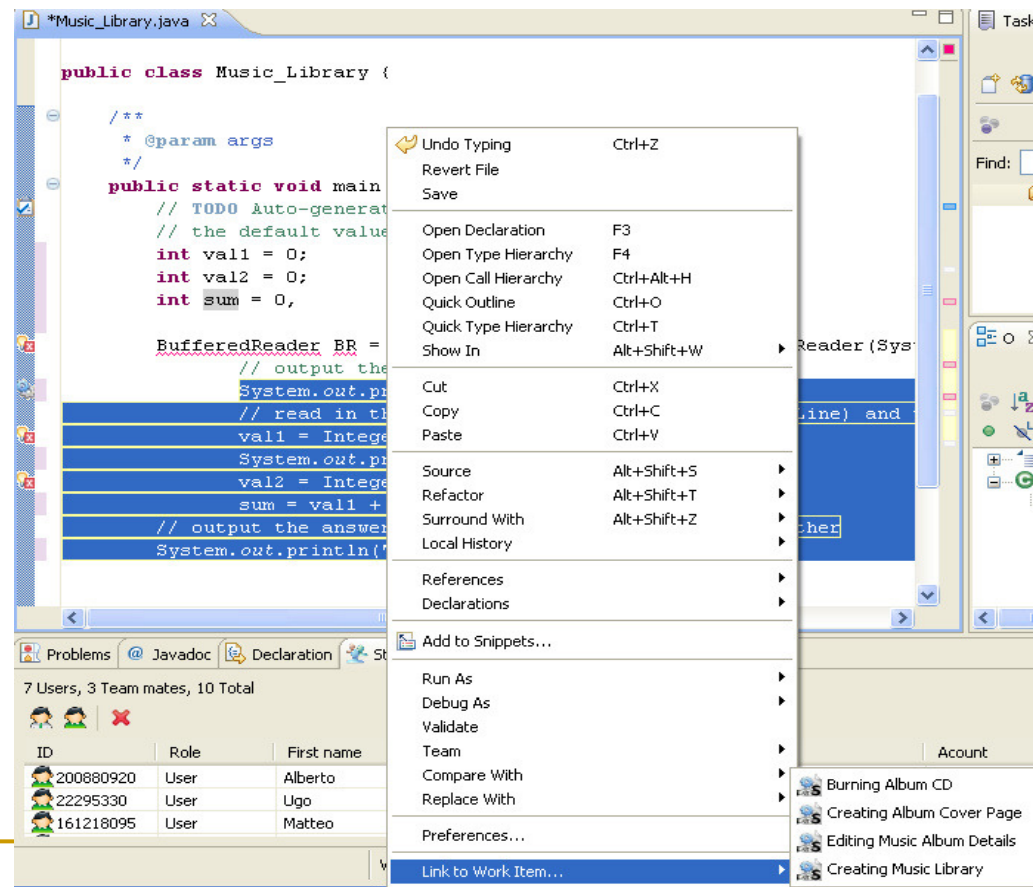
*Music_Library.java

Task

public class Music_Library {

/**
* @param args
*/
public static void main
// TODO Auto-generat
// the default value
int val1 = 0;
int val2 = 0;
int sum = 0,

BufferedReader BR = Reader(Sys
// output the
System.out.pr
// read in th Line) and
val1 = Intege
System.out.pr
val2 = Intege
sum = val1 +
// output the answer ther
System.out.println("

Undo Typing Ctrl+Z
Revert File
Save

Open Declaration F3
Open Type Hierarchy F4
Open Call Hierarchy Ctrl+Alt+H
Quick Outline Ctrl+O
Quick Type Hierarchy Ctrl+T
Show In Alt+Shift+W

Cut Ctrl+X
Copy Ctrl+C
Paste Ctrl+V

Source Alt+Shift+S
Refactor Alt+Shift+T
Surround With Alt+Shift+Z
Local History

References
Declarations

Add to Snippets...

Run As
Debug As
Validate
Team
Compare With
Replace With

Preferences...

Link to Work Item...

Burning Album CD
Creating Album Cover Page
Editing Music Album Details
Creating Music Library

Find:

Problems | @ Javadoc | Declaration | St

7 Users, 3 Team mates, 10 Total

| ID | Role | First name | Acount |
|---|---|---|---|
| 200880920 | User | Alberto | |
| 22295330 | User | Ugo | |
| 161218095 | User | Matteo | |